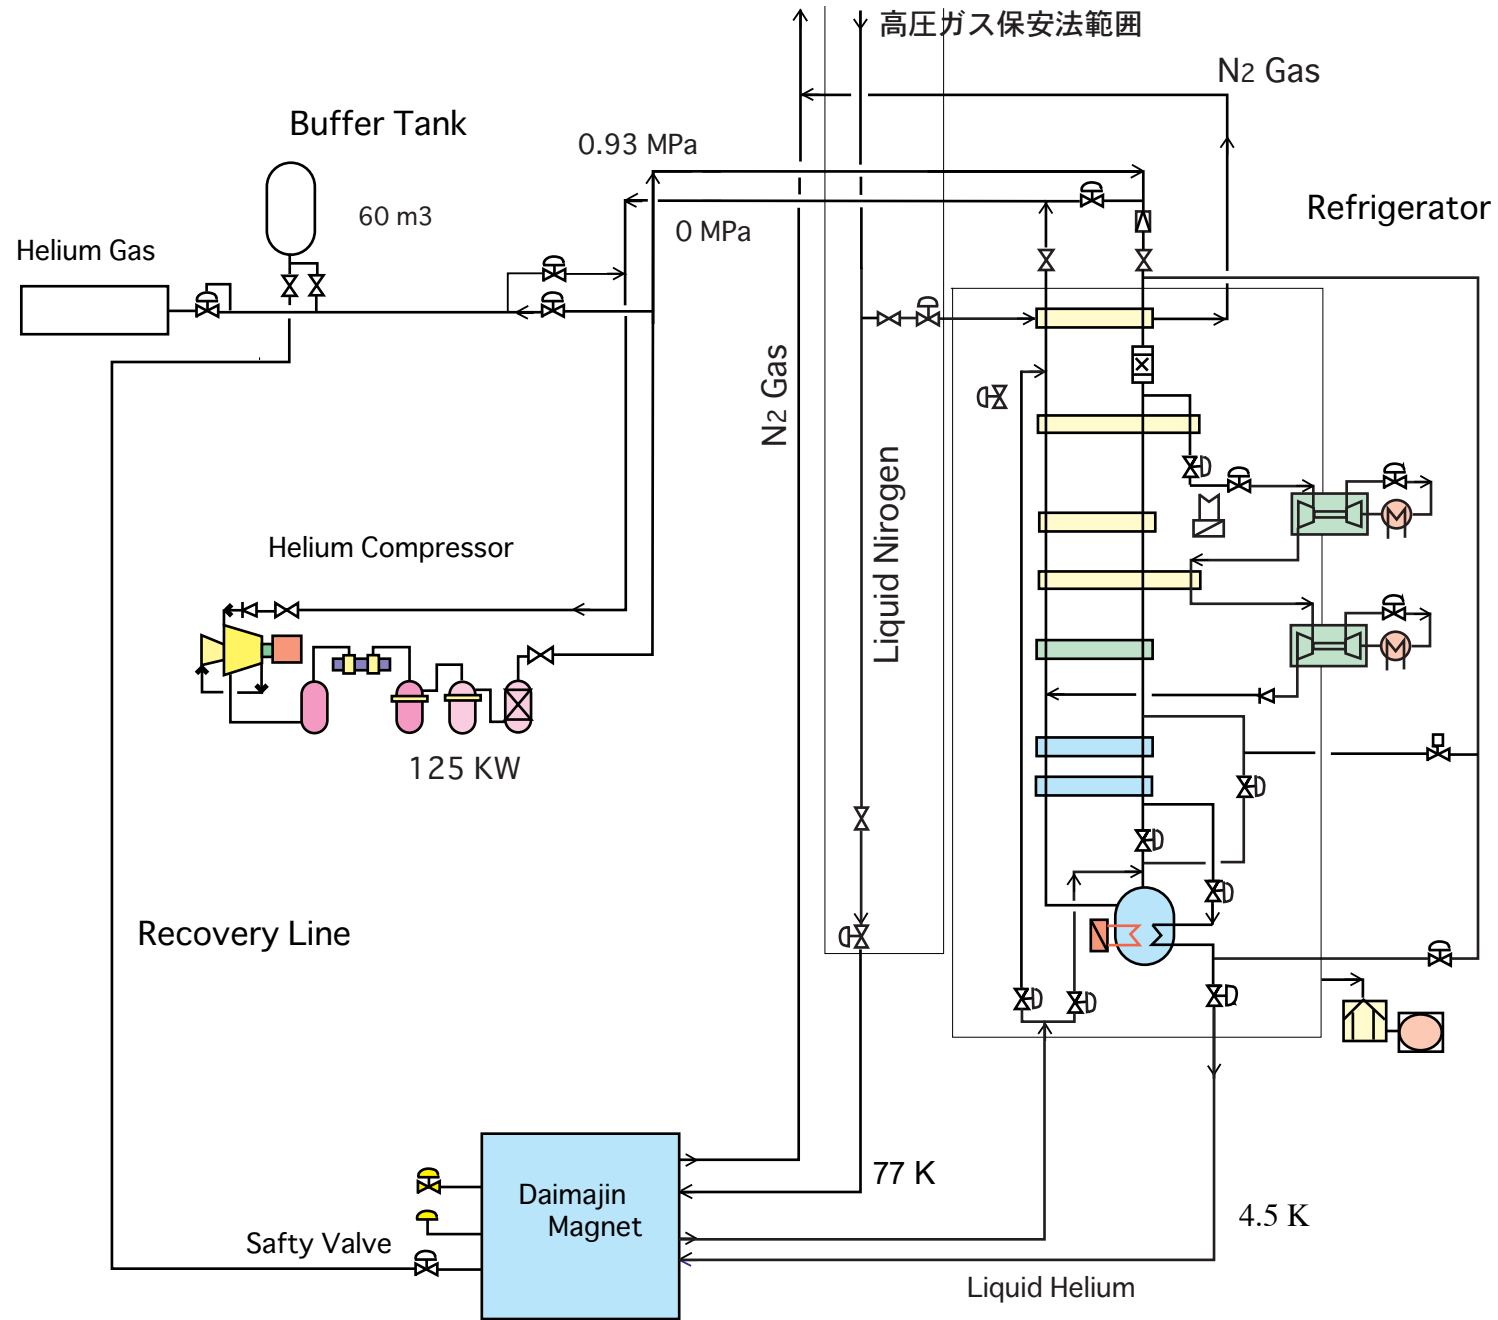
高圧ガス保安法範囲

$N_2$ Gas

Buffer Tank

0.93 MPa

60 m3

0 MPa

Refrigerator

Helium Gas

$N_2$ Gas

Liquid Nirogen

Helium Compressor

125 KW

Recovery Line

Daimajin Magnet

77 K

4.5 K

Safty Valve

Liquid Helium